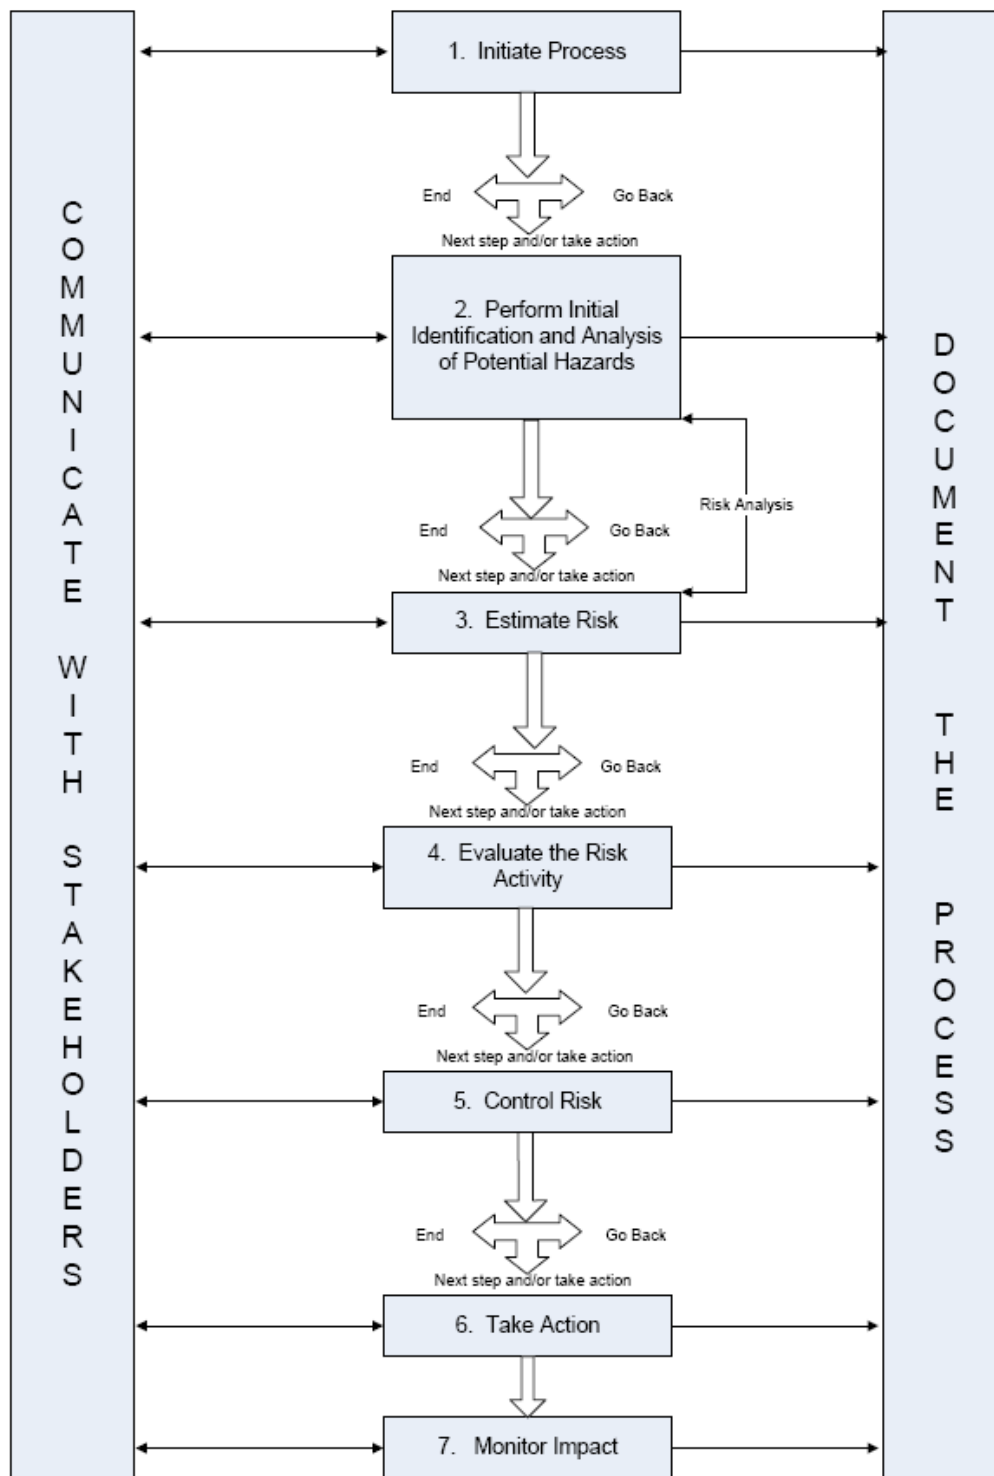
COMMUNICATE WITH STAKEHOLDERS

1. Initiate Process

End

Go Back

Next step and/or take action

2. Perform Initial Identification and Analysis of Potential Hazards

End

Go Back

Risk Analysis

Next step and/or take action

3. Estimate Risk

End

Go Back

Next step and/or take action

4. Evaluate the Risk Activity

End

Go Back

Next step and/or take action

5. Control Risk

End

Go Back

Next step and/or take action

6. Take Action

7. Monitor Impact

DOCUMENT THE PROCESS